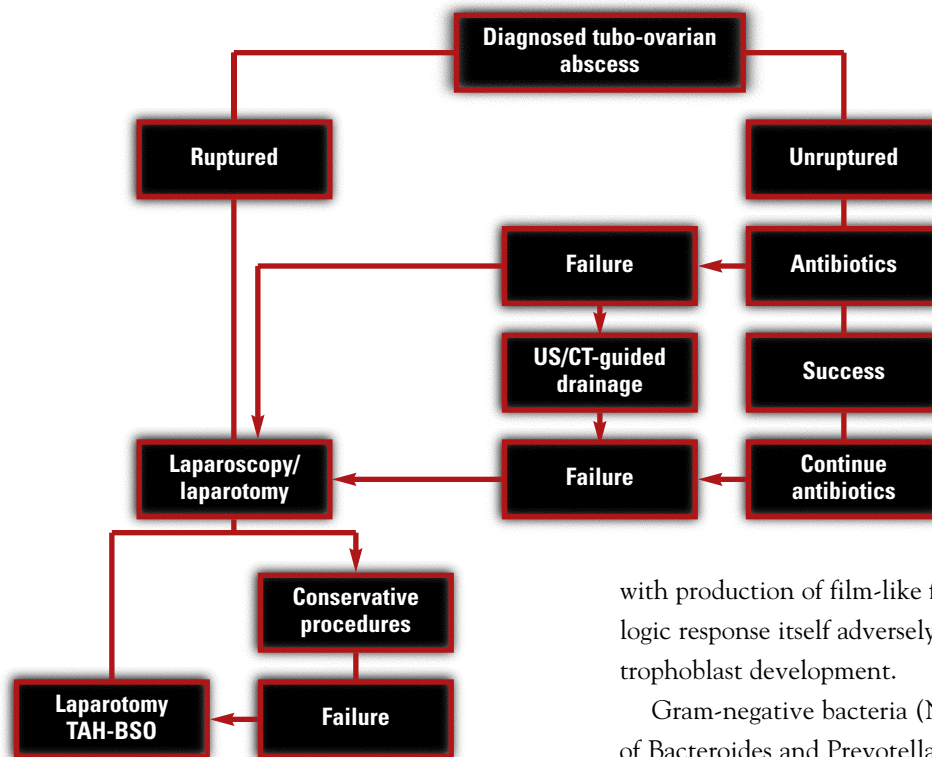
Diagnosed tubo-ovarian abscess

Ruptured

Unruptured

Failure

Antibiotics

US/CT-guided drainage

Success

Laparoscopy/ laparotomy

Failure

Continue antibiotics

Conservative procedures

Laparotomy TAH-BSO

Failure

with production of film-like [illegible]
logic response itself adversely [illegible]
trophoblast development.

Gram-negative bacteria ([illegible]
of Bacteroides and Prevotella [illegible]